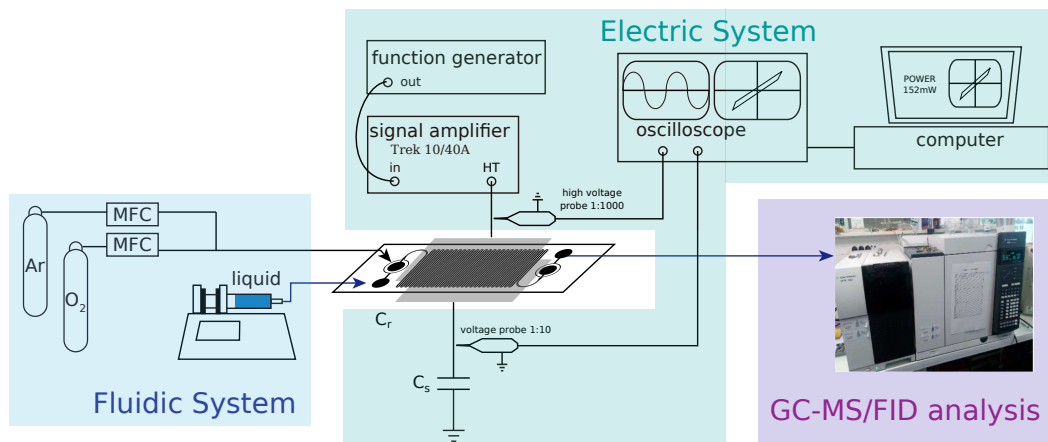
Electric System

function generator

out

signal amplifier

Trek 10/40A

in

HT

oscilloscope

POWER 152mW

computer

high voltage probe 1:1000

MFC

MFC

Ar

$O_2$

liquid

$C_r$

voltage probe 1:10

$C_s$

Fluidic System

GC-MS/FID analysis